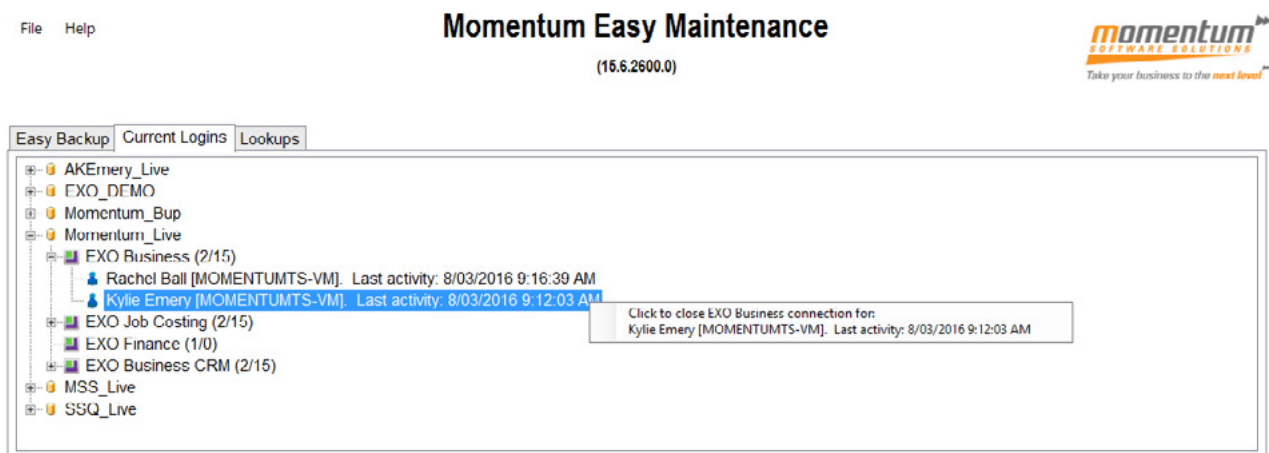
File Help

Momentum Easy Maintenance

(15.6.2600.0)

momentum
SOFTWARE SOLUTIONS
Take your business to the next level

Easy Backup | Current Logins | Lookups

AKEmery_Live
EXO_DEMO
Momentum_Bup
Momentum_Live
EXO Business (2/15)
Rachel Ball [MOMENTUMTS-VM]. Last activity: 8/03/2016 9:16:39 AM
Kylie Emery [MOMENTUMTS-VM]. Last activity: 8/03/2016 9:12:03 AM
EXO Job Costing (2/15)
EXO Finance (1/0)
EXO Business CRM (2/15)
MSS_Live
SSQ_Live

Click to close EXO Business connection for:
Kylie Emery [MOMENTUMTS-VM]. Last activity: 8/03/2016 9:12:03 AM